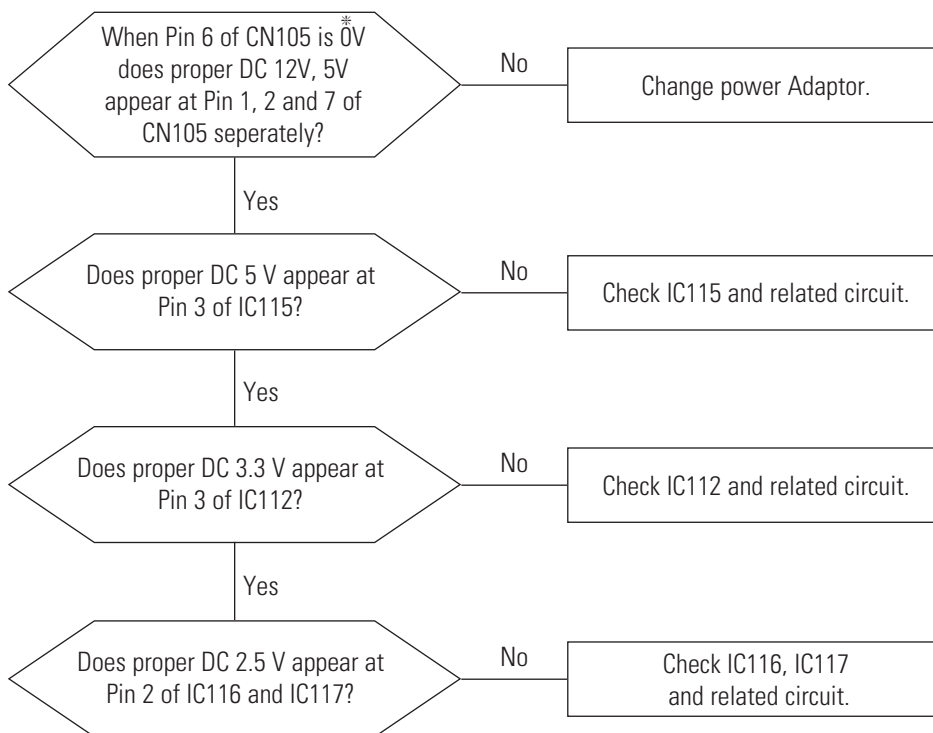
When Pin 6 of CN105 is 0V* does proper DC 12V, 5V appear at Pin 1, 2 and 7 of CN105 seperately?

No

Change power Adaptor.

Yes

Does proper DC 5 V appear at Pin 3 of IC115?

No

Check IC115 and related circuit.

Yes

Does proper DC 3.3 V appear at Pin 3 of IC112?

No

Check IC112 and related circuit.

Yes

Does proper DC 2.5 V appear at Pin 2 of IC116 and IC117?

No

Check IC116, IC117 and related circuit.